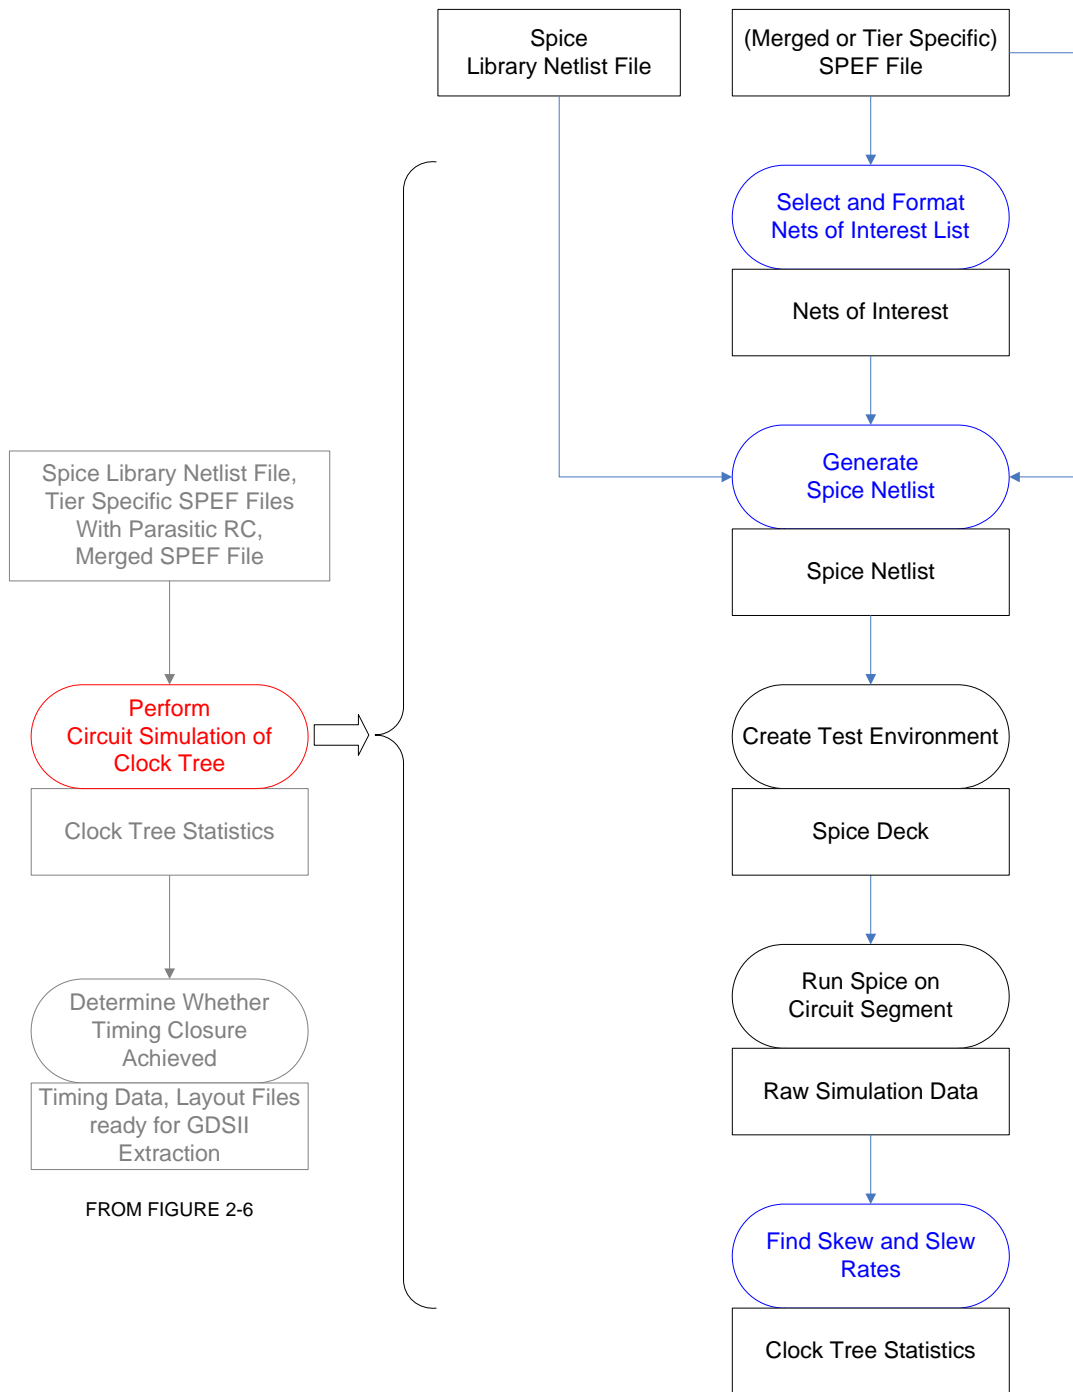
Spice Library Netlist File, Tier Specific SPEF Files With Parasitic RC, Merged SPEF File

Perform Circuit Simulation of Clock Tree

Clock Tree Statistics

Determine Whether Timing Closure Achieved

Timing Data, Layout Files ready for GDSII Extraction

FROM FIGURE 2-6

Spice Library Netlist File

(Merged or Tier Specific) SPEF File

Select and Format Nets of Interest List

Nets of Interest

Generate Spice Netlist

Spice Netlist

Create Test Environment

Spice Deck

Run Spice on Circuit Segment

Raw Simulation Data

Find Skew and Slew Rates

Clock Tree Statistics